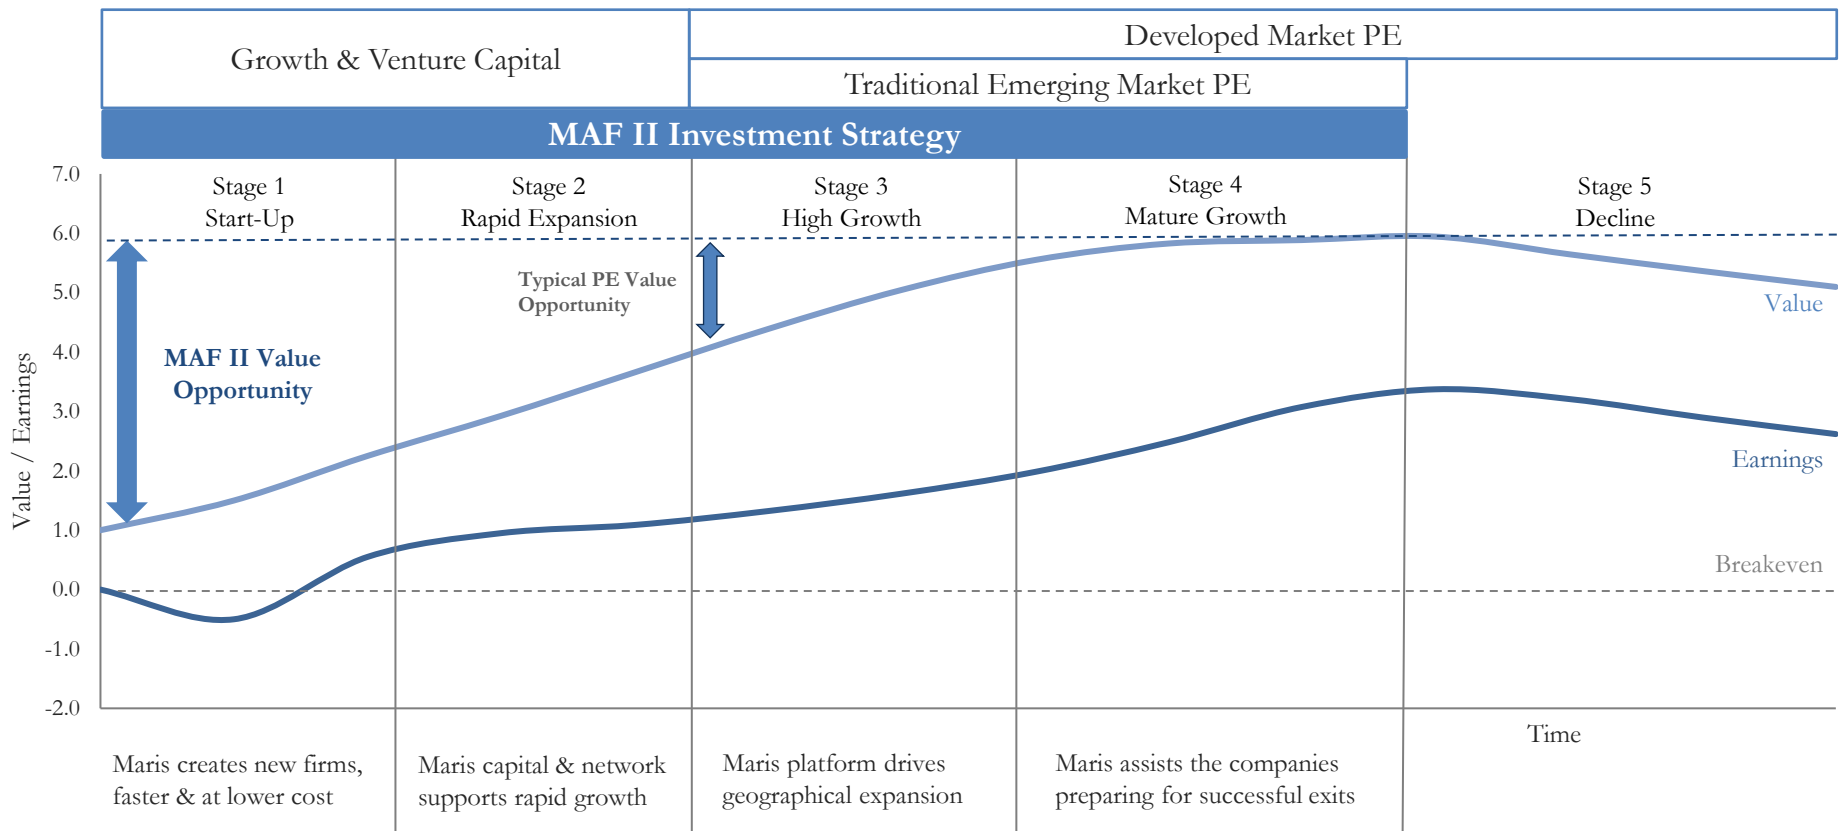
Growth & Venture Capital

Developed Market PE

Traditional Emerging Market PE

MAF II Investment Strategy

7.0
6.0
5.0
4.0
3.0
2.0
1.0
0.0
-1.0
-2.0

Value / Earnings

Stage 1
Start-Up

Stage 2
Rapid Expansion

Stage 3
High Growth

Stage 4
Mature Growth

Stage 5
Decline

MAF II Value Opportunity

Typical PE Value Opportunity

Value

Earnings

Breakeven

Time

Maris creates new firms, faster & at lower cost

Maris capital & network supports rapid growth

Maris platform drives geographical expansion

Maris assists the companies preparing for successful exits